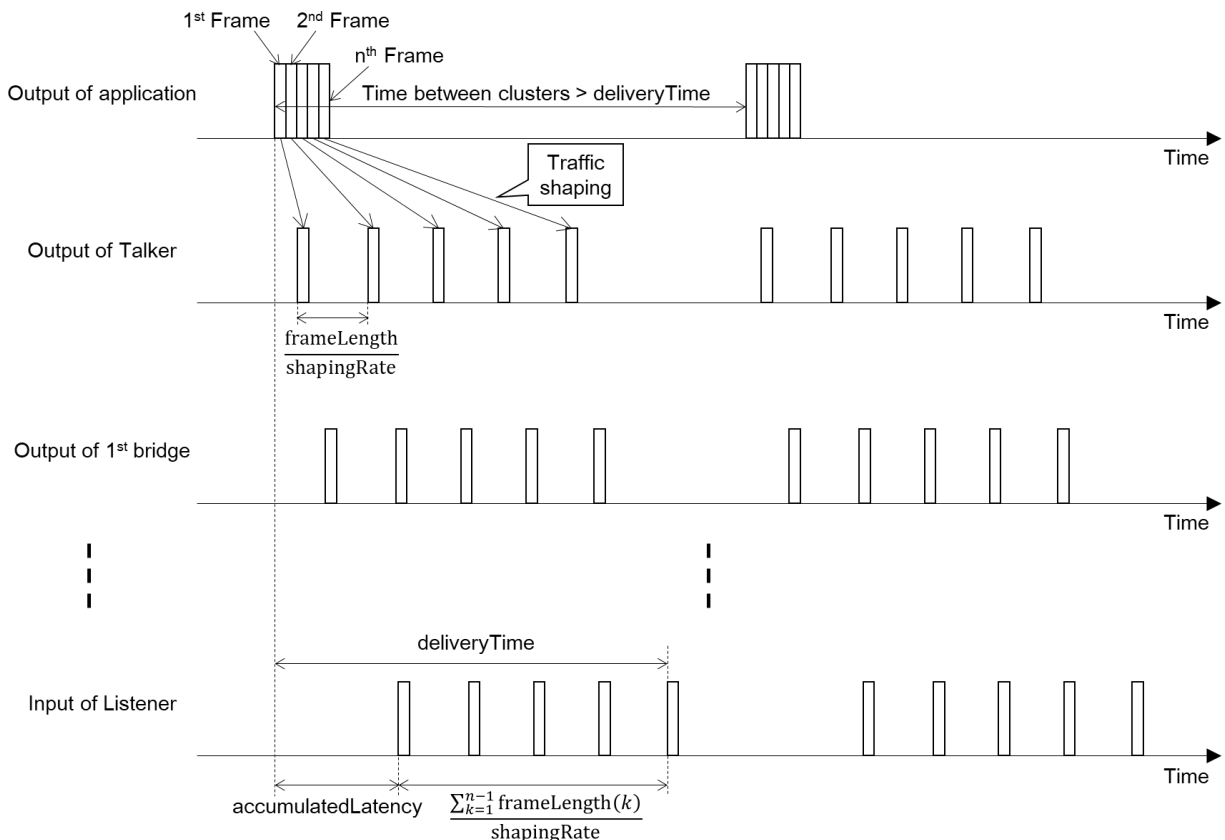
1$^{st}$ Frame
2$^{nd}$ Frame
n$^{th}$ Frame

Output of application

Time between clusters > deliveryTime

Time

Traffic shaping

Output of Talker

Time

$\frac{\text{frameLength}}{\text{shapingRate}}$

Output of 1$^{st}$ bridge

Time

deliveryTime

Input of Listener

Time

accumulatedLatency

$\frac{\sum_{k=1}^{n-1} \text{frameLength}(k)}{\text{shapingRate}}$